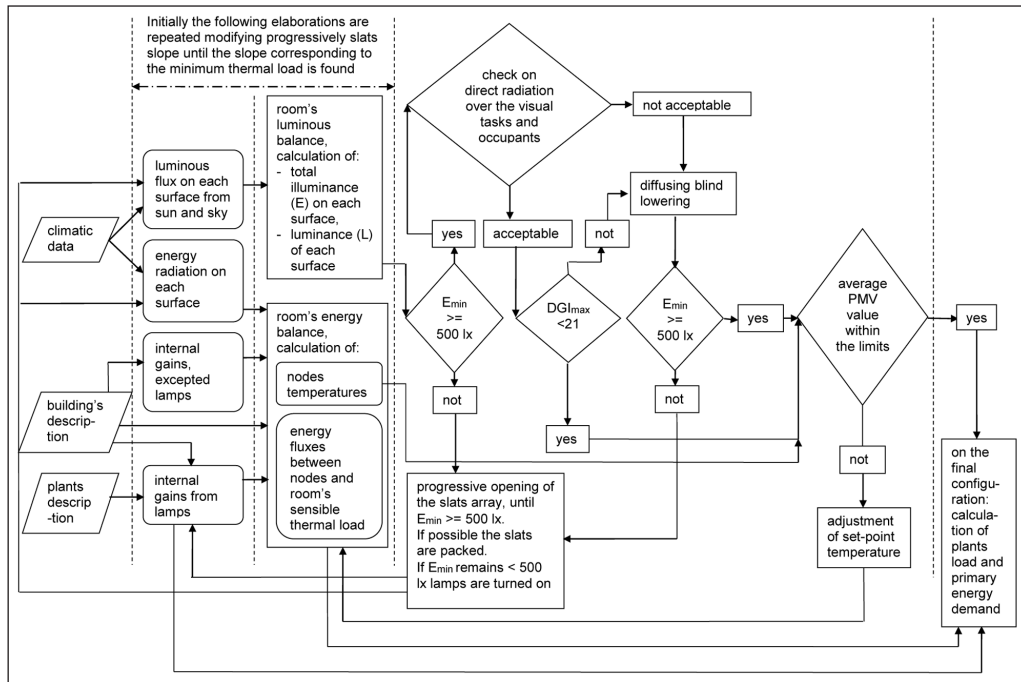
Initially the following elaborations are repeated modifying progressively slats slope until the slope corresponding to the minimum thermal load is found

climatic data

building's description

plants description

luminous flux on each surface from sun and sky

energy radiation on each surface

internal gains, excepted lamps

internal gains from lamps

room's luminous balance, calculation of:
- total illuminance (E) on each surface,
- luminance (L) of each surface

room's energy balance, calculation of:

nodes temperatures

energy fluxes between nodes and room's sensible thermal load

check on direct radiation over the visual tasks and occupants

not acceptable

acceptable

yes

$E_{min}$ >= 500 lx

not

not

$DGI_{max}$ <21

yes

diffusing blind lowering

$E_{min}$ >= 500 lx

not

yes

progressive opening of the slats array, until $E_{min}$ >= 500 lx. If possible the slats are packed. If $E_{min}$ remains < 500 lx lamps are turned on

average PMV value within the limits

not

adjustment of set-point temperature

yes

on the final configuration: calculation of plants load and primary energy demand